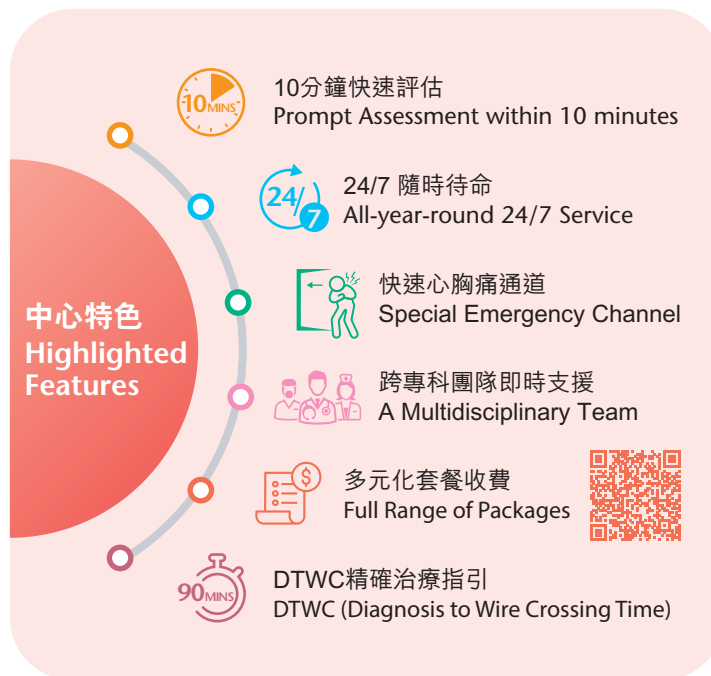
中心特色
Highlighted Features

10MINS
10分鐘快速評估
Prompt Assessment within 10 minutes

24/7
24/7 隨時待命
All-year-round 24/7 Service

快速心胸痛通道
Special Emergency Channel

跨專科團隊即時支援
A Multidisciplinary Team

多元化套餐收費
Full Range of Packages

90MINS
DTWC精確治療指引
DTWC (Diagnosis to Wire Crossing Time)